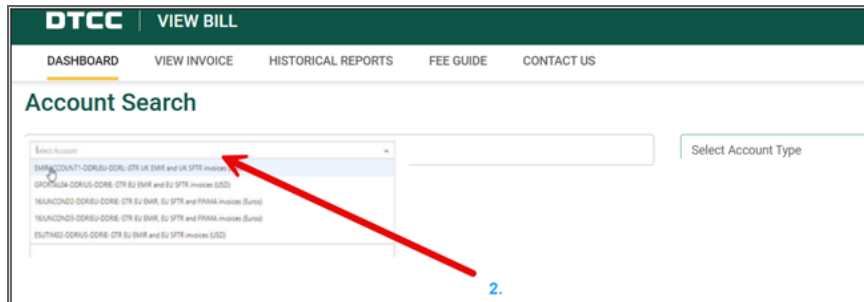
DTCC | VIEW BILL

DASHBOARD VIEW INVOICE HISTORICAL REPORTS FEE GUIDE CONTACT US

Account Search

Select Account

EMIRACCOUNT1-DDRLEU-DDRL: GTR UK EMIR and UK SFTR invoices

GPOR0AL04-DDRIUS-DDRIE: GTR EU EMIR and EU SFTR invoices (USD)

16JUNCOND2-DDRIEU-DDRIE: GTR EU EMIR, EU SFTR and FINMA invoices (Euros)

16JUNCOND3-DDRIEU-DDRIE: GTR EU EMIR, EU SFTR and FINMA invoices (Euros)

ESUTIM02-DDRIUS-DDRIE: GTR EU EMIR and EU SFTR invoices (USD)

Select Account Type

2.